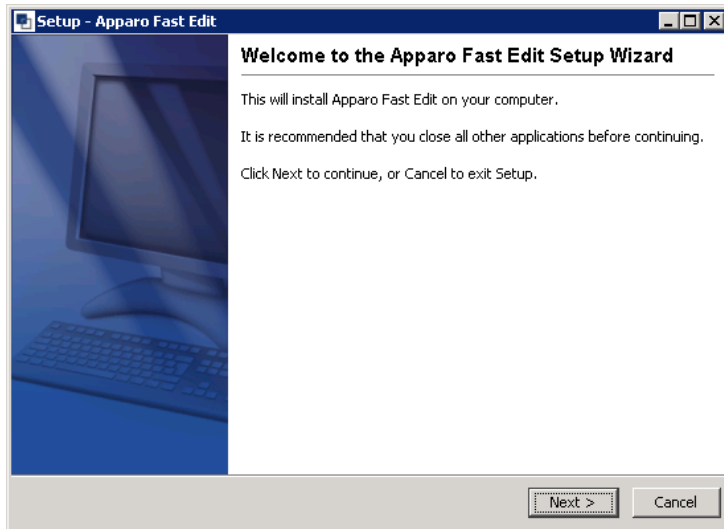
Setup - Apparo Fast Edit

Welcome to the Apparo Fast Edit Setup Wizard

This will install Apparo Fast Edit on your computer.

It is recommended that you close all other applications before continuing.

Click Next to continue, or Cancel to exit Setup.

Next >

Cancel